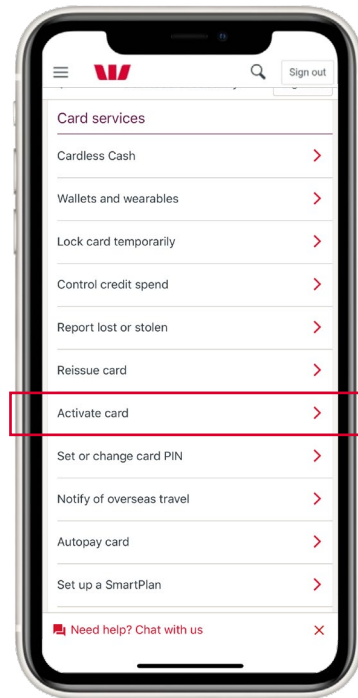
Sign out

Card services

Cardless Cash

Wallets and wearables

Lock card temporarily

Control credit spend

Report lost or stolen

Reissue card

Activate card

Set or change card PIN

Notify of overseas travel

Autopay card

Set up a SmartPlan

Need help? Chat with us